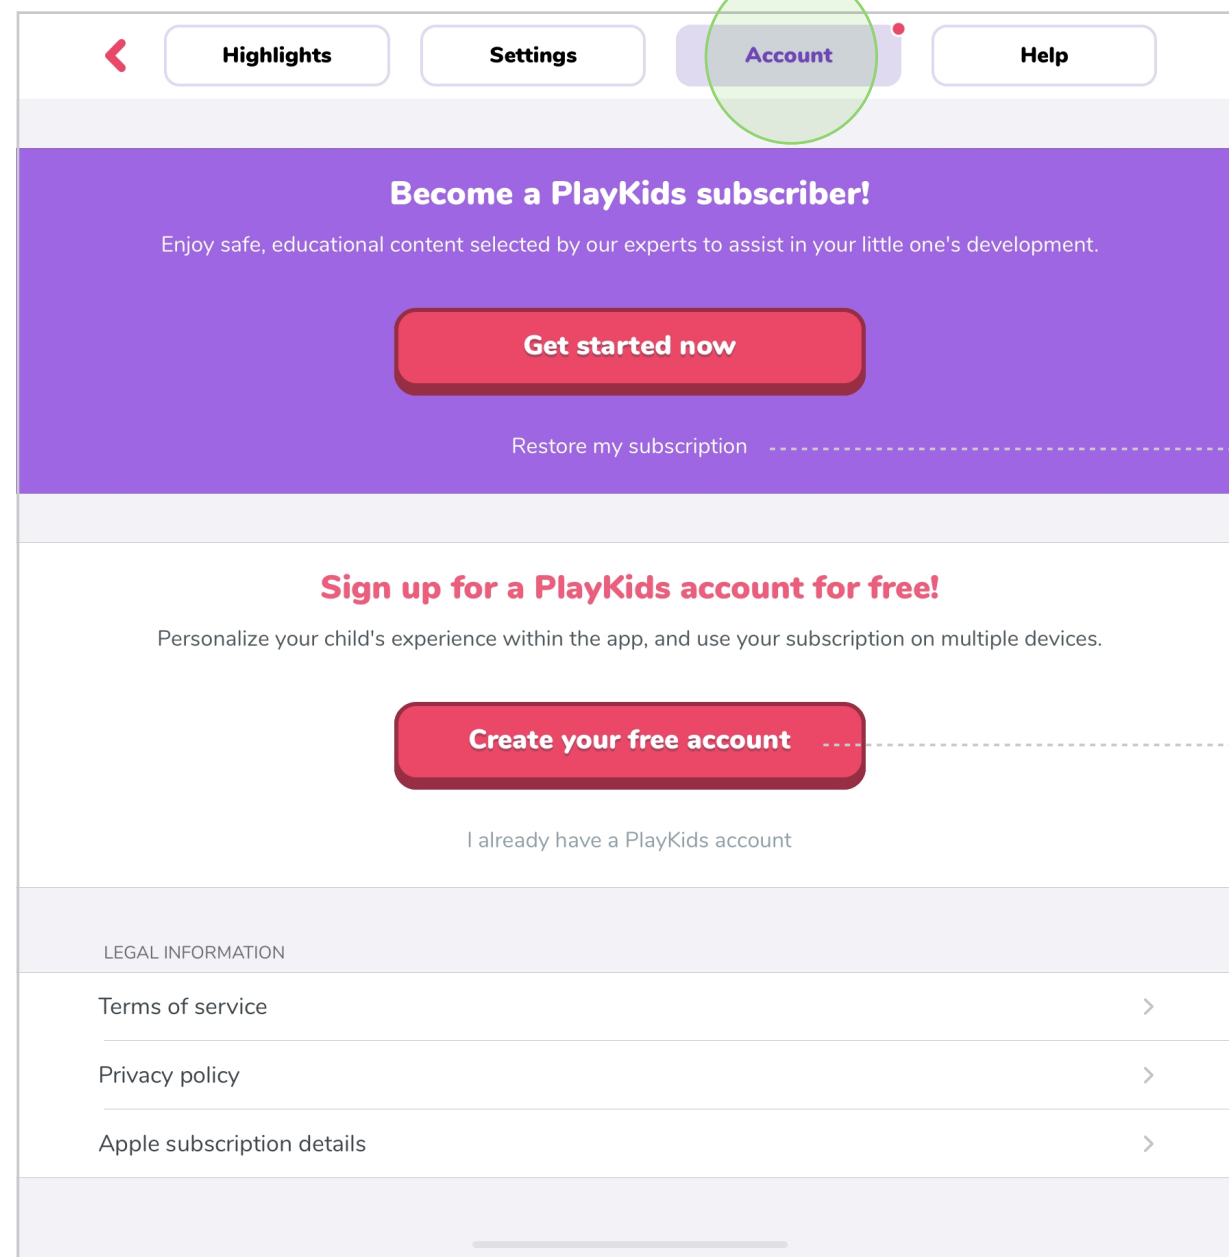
Highlights Settings Account Help

Become a PlayKids subscriber!

Enjoy safe, educational content selected by our experts to assist in your little one's development.

Get started now

Restore my subscription

Sign up for a PlayKids account for free!

Personalize your child's experience within the app, and use your subscription on multiple devices.

Create your free account

I already have a PlayKids account

LEGAL INFORMATION

Terms of service

Privacy policy

Apple subscription details